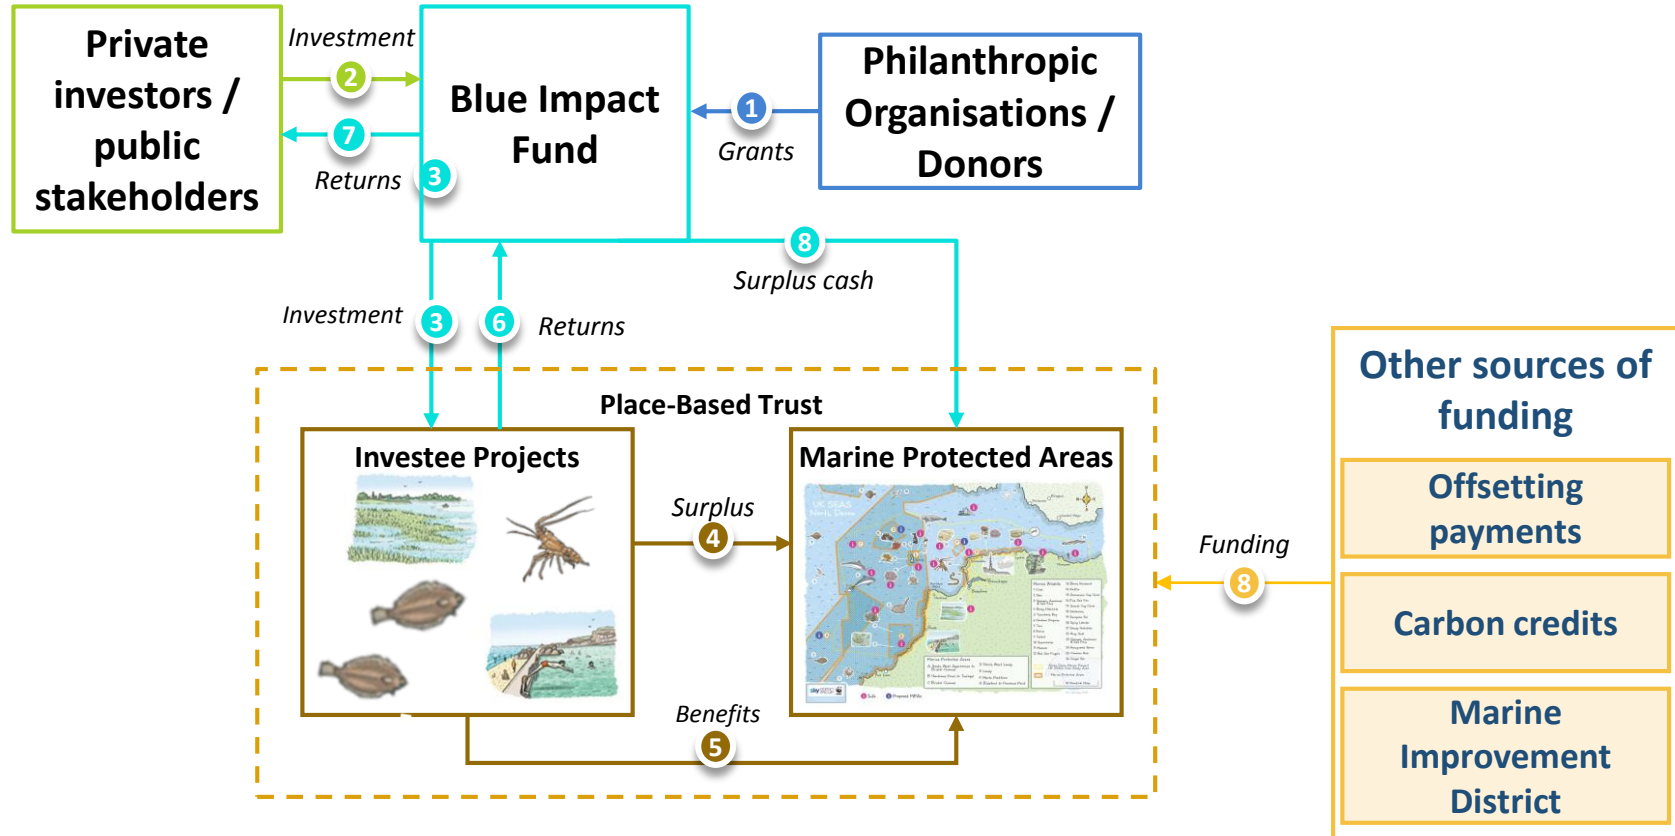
Private investors / public stakeholders

Investment
2
7
Returns
3

Blue Impact Fund

1
Grants

Philanthropic Organisations / Donors

8
Surplus cash

Investment
3
6
Returns

Place-Based Trust

Investee Projects

Surplus
4

Marine Protected Areas

UK SEAS

Benefits
5

Funding
8

Other sources of funding

Offsetting payments

Carbon credits

Marine Improvement District